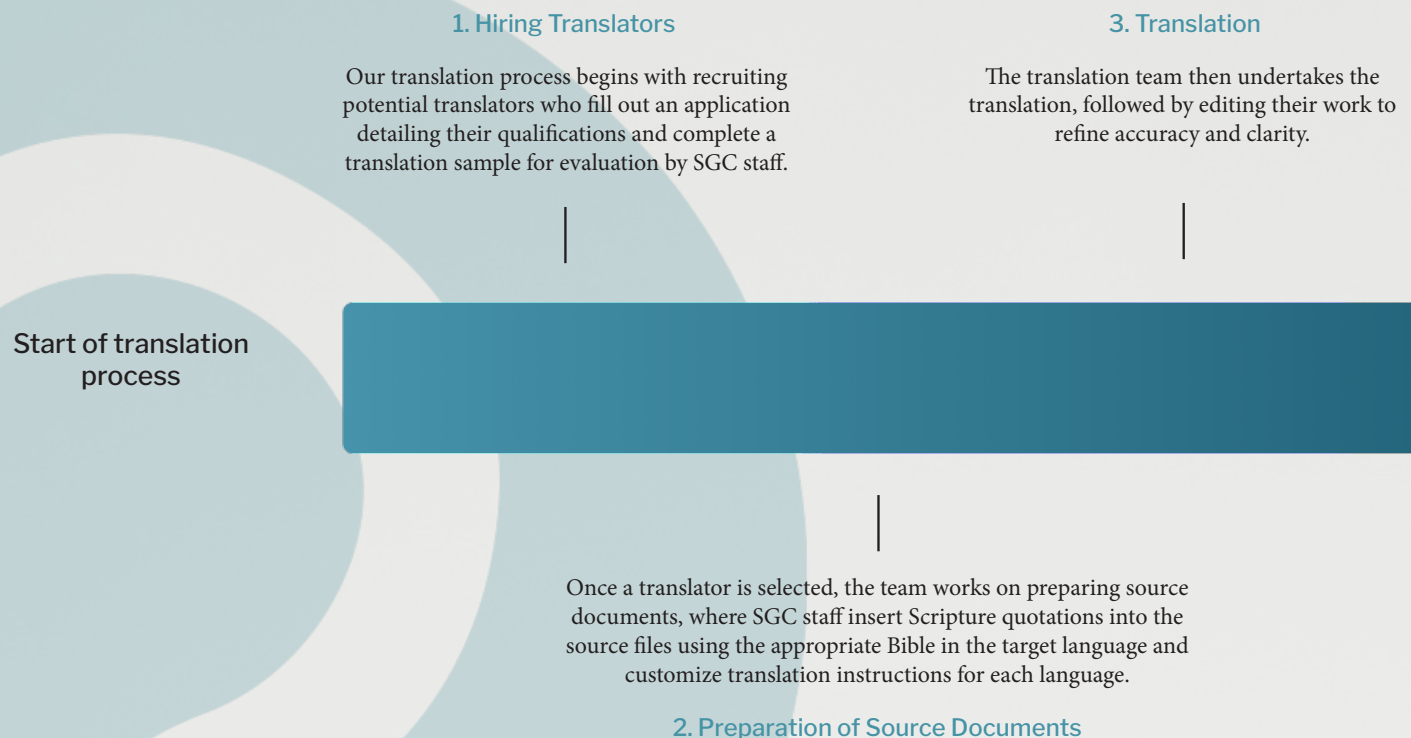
1. Hiring Translators

Our translation process begins with recruiting potential translators who fill out an application detailing their qualifications and complete a translation sample for evaluation by SGC staff.

3. Translation

The translation team then undertakes the translation, followed by editing their work to refine accuracy and clarity.

Start of translation process

Once a translator is selected, the team works on preparing source documents, where SGC staff insert Scripture quotations into the source files using the appropriate Bible in the target language and customize translation instructions for each language.

2. Preparation of Source Documents